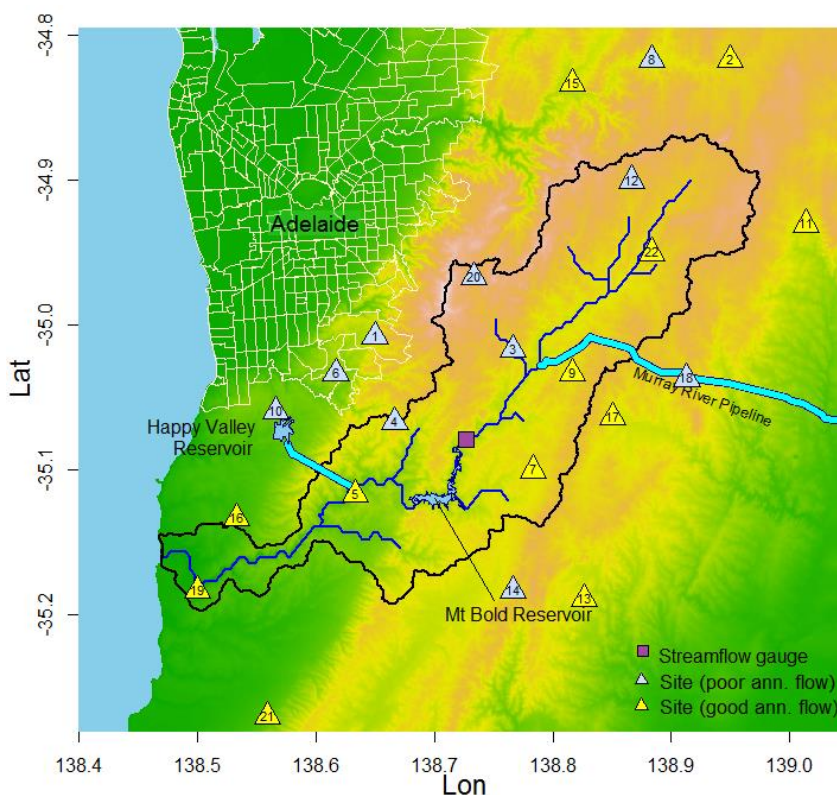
-34.8
-34.9
-35.0
-35.1
-35.2
Lat

Adelaide
Happy Valley Reservoir
Murray River Pipeline
Mt Bold Reservoir

15
8
2
12
11
22
20
1
3
9
18
6
10
4
17
7
5
16
19
14
13
21

Streamflow gauge
Site (poor ann. flow)
Site (good ann. flow)

138.4
138.5
138.6
138.7
138.8
138.9
139.0
Lon